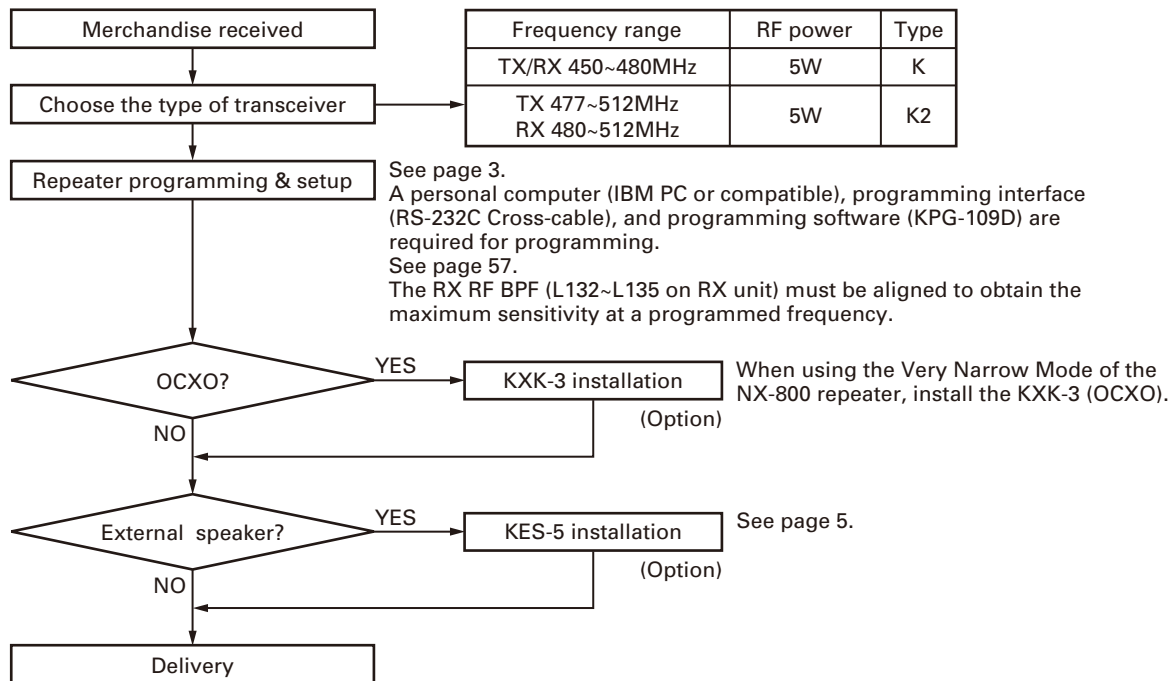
Merchandise received

Choose the type of transceiver

| Frequency range | RF power | Type |
|---|---|---|
| TX/RX 450~480MHz | 5W | K |
| TX 477~512MHz RX 480~512MHz | 5W | K2 |

Repeater programming & setup

See page 3.
A personal computer (IBM PC or compatible), programming interface (RS-232C Cross-cable), and programming software (KPG-109D) are required for programming.
See page 57.
The RX RF BPF (L132~L135 on RX unit) must be aligned to obtain the maximum sensitivity at a programmed frequency.

OCXO?

YES

KXK-3 installation

(Option)

When using the Very Narrow Mode of the NX-800 repeater, install the KXK-3 (OCXO).

NO

External speaker?

YES

KES-5 installation

(Option)

See page 5.

NO

Delivery